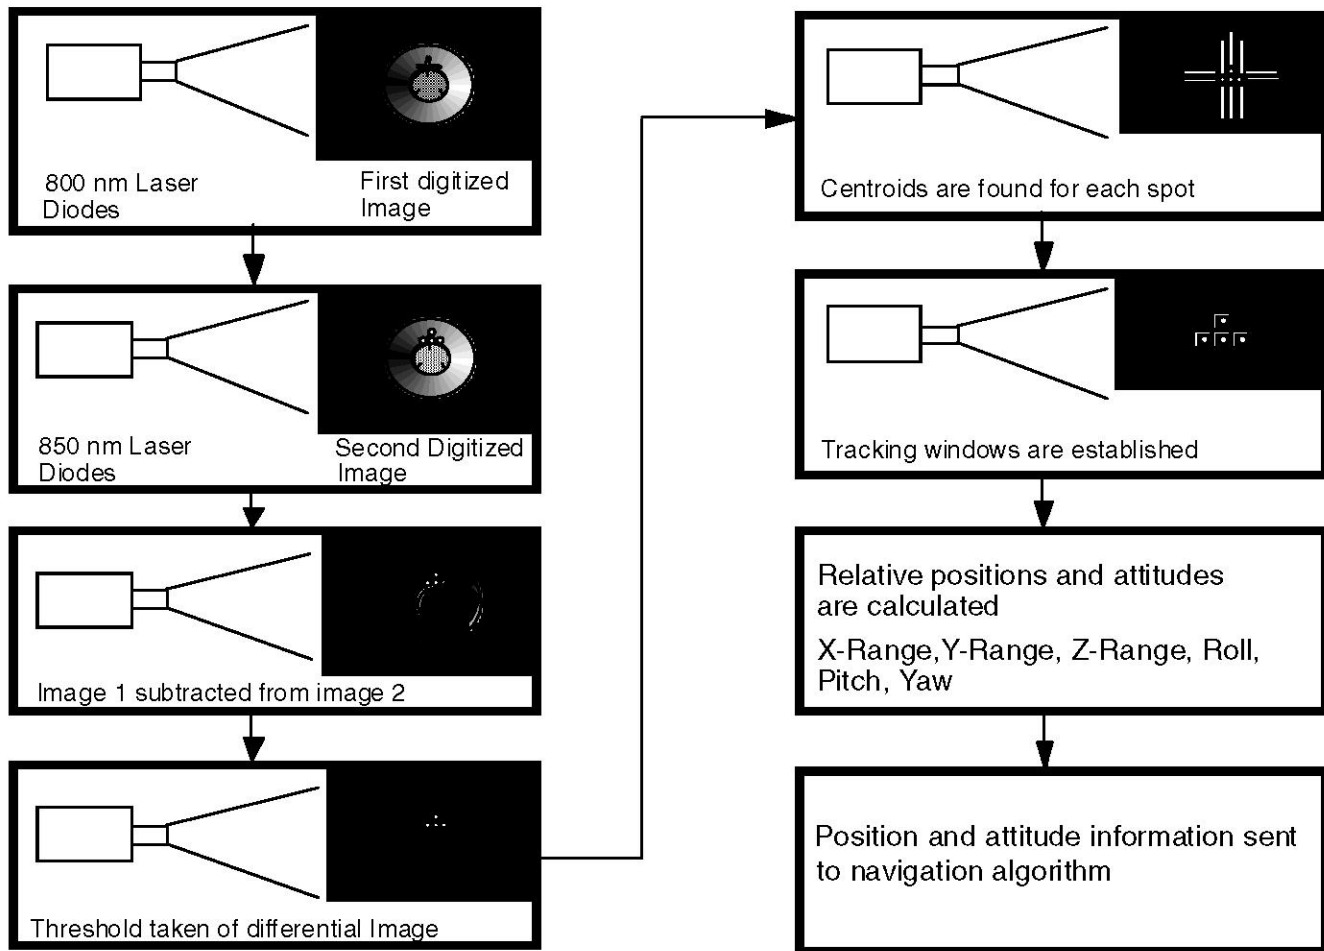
800 nm Laser Diodes

First digitized Image

850 nm Laser Diodes

Second Digitized Image

Image 1 subtracted from image 2

Threshold taken of differential Image

Centroids are found for each spot

Tracking windows are established

Relative positions and attitudes are calculated

X-Range,Y-Range, Z-Range, Roll, Pitch, Yaw

Position and attitude information sent to navigation algorithm